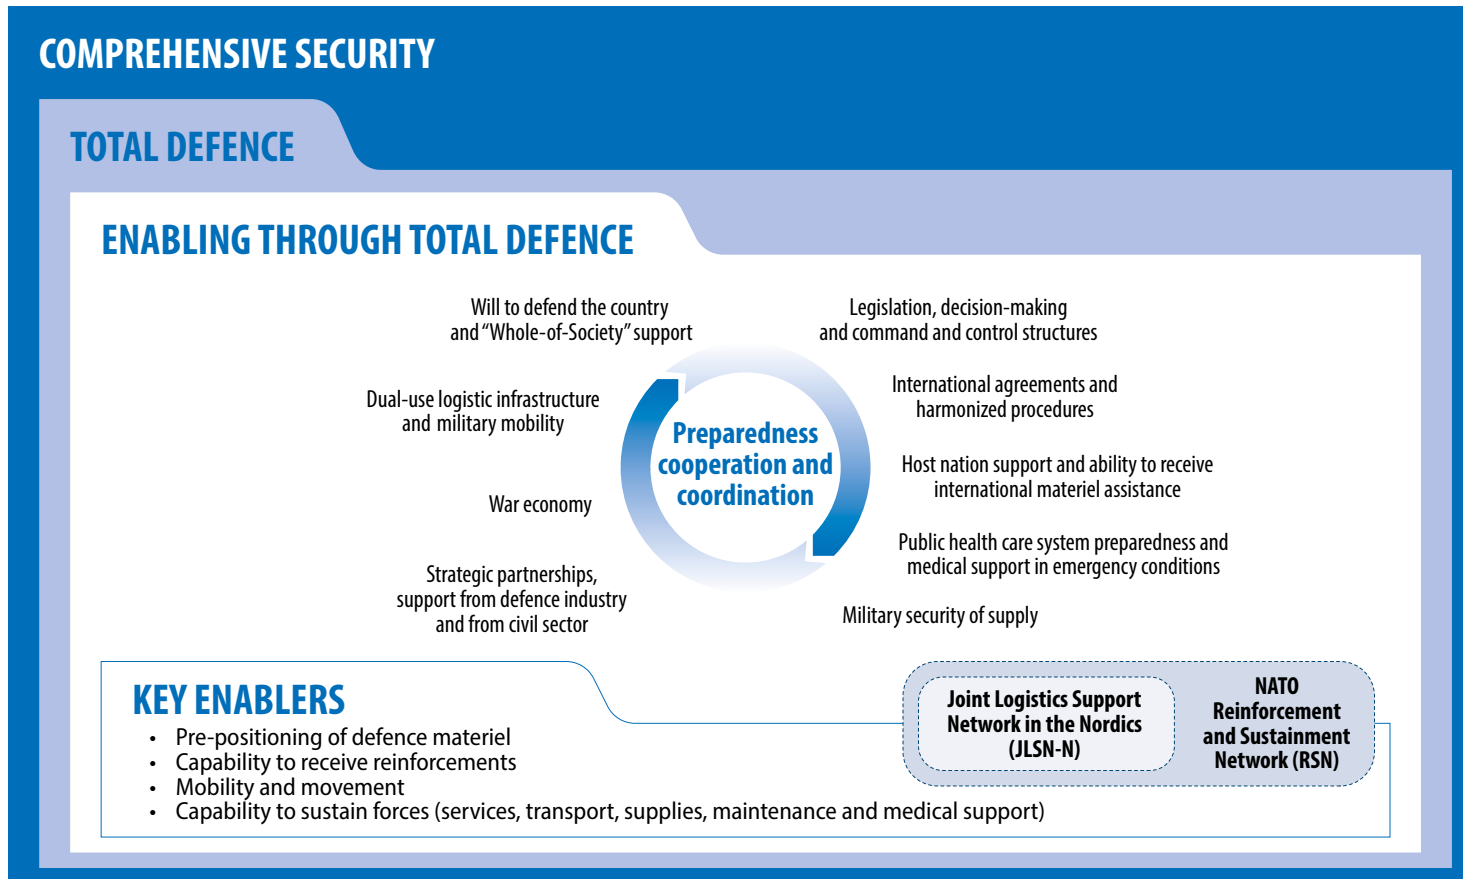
COMPREHENSIVE SECURITY

TOTAL DEFENCE

ENABLING THROUGH TOTAL DEFENCE

Will to defend the country and "Whole-of-Society" support

Legislation, decision-making and command and control structures

Dual-use logistic infrastructure and military mobility

International agreements and harmonized procedures

Preparedness cooperation and coordination

Host nation support and ability to receive international materiel assistance

War economy

Public health care system preparedness and medical support in emergency conditions

Strategic partnerships, support from defence industry and from civil sector

Military security of supply

KEY ENABLERS
• Pre-positioning of defence materiel
• Capability to receive reinforcements
• Mobility and movement
• Capability to sustain forces (services, transport, supplies, maintenance and medical support)

Joint Logistics Support Network in the Nordics (JLSN-N)

NATO Reinforcement and Sustainment Network (RSN)